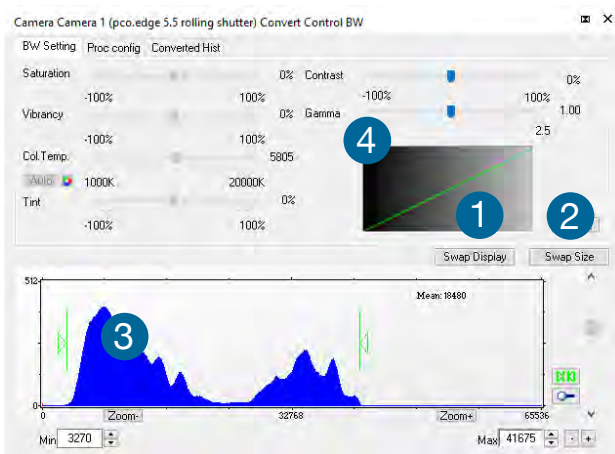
Camera Camera 1 (pco.edge 5.5 rolling shutter) Convert Control BW

BW Setting | Proc config | Converted Hist

Saturation 0%
-100% 100%
Vibrancy 0%
-100% 100%
Col.Temp. 5805
Auto 1000K 20000K
Tint 0%
-100% 100%

Contrast 0%
-100% 100%
Gamma 1.00
2.5

4

1

2

Swap Display
Swap Size

512
Mean: 18480

3

0
0
Zoom-
32768
Zoom+
65536

Min 3270
Max 41675